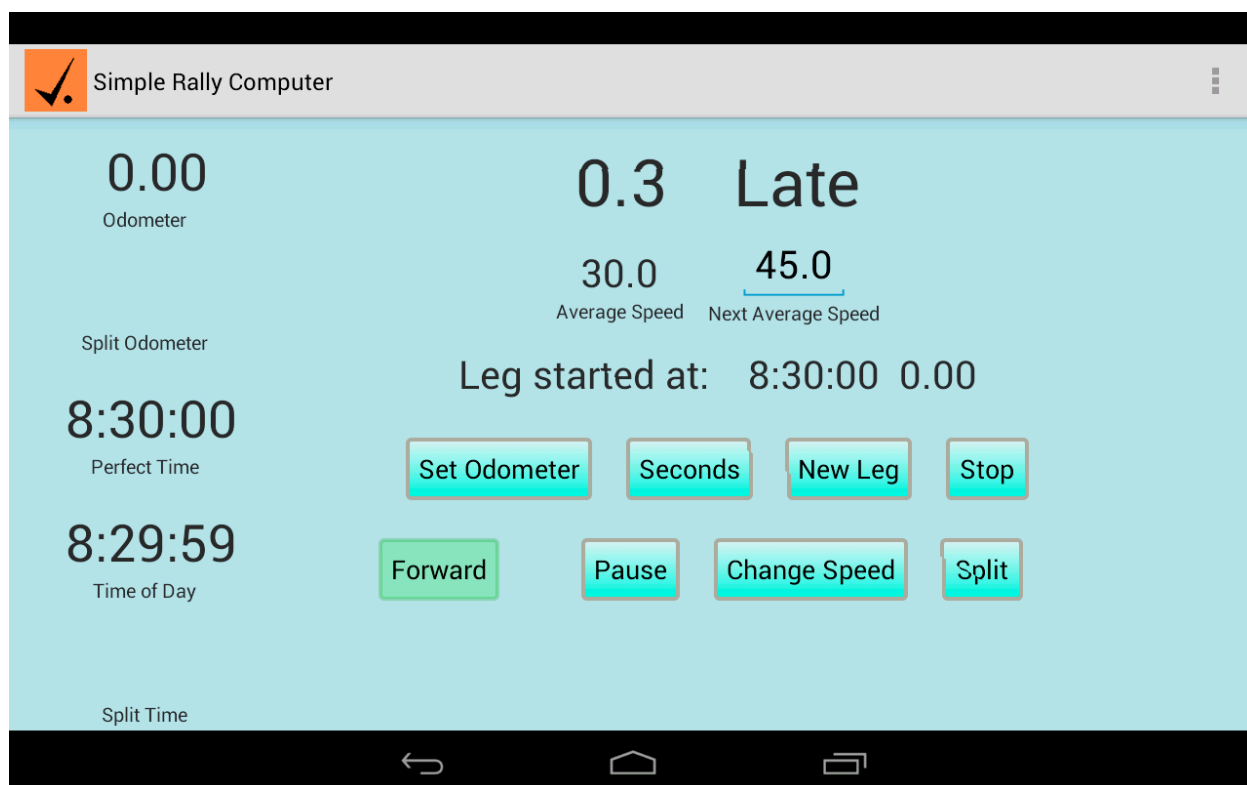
Simple Rally Computer

0.00
Odometer

Split Odometer

8:30:00
Perfect Time

8:29:59
Time of Day

Split Time

0.3 Late

30.0
Average Speed

45.0
Next Average Speed

Leg started at: 8:30:00 0.00

Set Odometer
Seconds
New Leg
Stop

Forward
Pause
Change Speed
Split